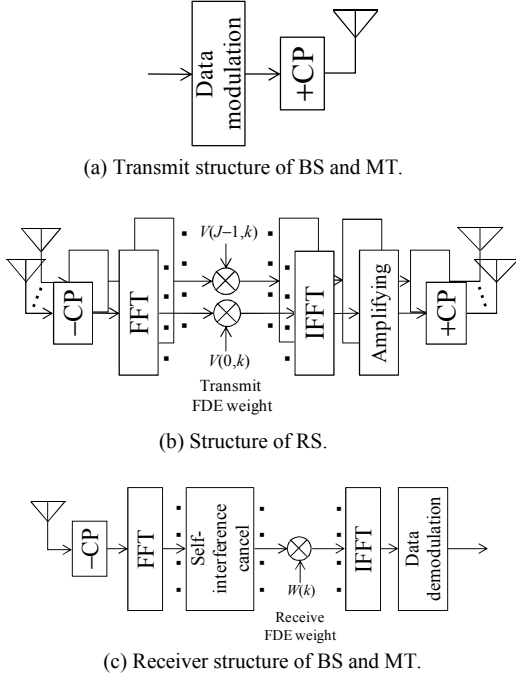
Data modulation

+CP

(a) Transmit structure of BS and MT.

−CP

FFT

$V(J-1,k)$

$V(0,k)$

Transmit FDE weight

IFFT

Amplifying

+CP

(b) Structure of RS.

−CP

FFT

Self-interference cancel

$W(k)$

Receive FDE weight

IFFT

Data demodulation

(c) Receiver structure of BS and MT.